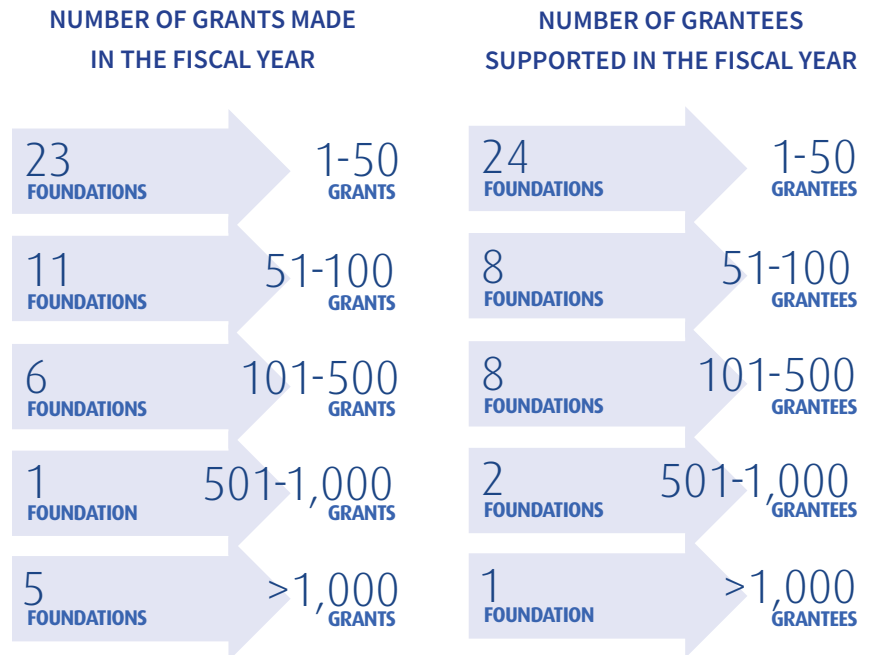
NUMBER OF GRANTS MADE IN THE FISCAL YEAR

23 FOUNDATIONS 1-50 GRANTS

11 FOUNDATIONS 51-100 GRANTS

6 FOUNDATIONS 101-500 GRANTS

1 FOUNDATION 501-1,000 GRANTS

5 FOUNDATIONS >1,000 GRANTS

NUMBER OF GRANTEES SUPPORTED IN THE FISCAL YEAR

24 FOUNDATIONS 1-50 GRANTEES

8 FOUNDATIONS 51-100 GRANTEES

8 FOUNDATIONS 101-500 GRANTEES

2 FOUNDATIONS 501-1,000 GRANTEES

1 FOUNDATION >1,000 GRANTEES